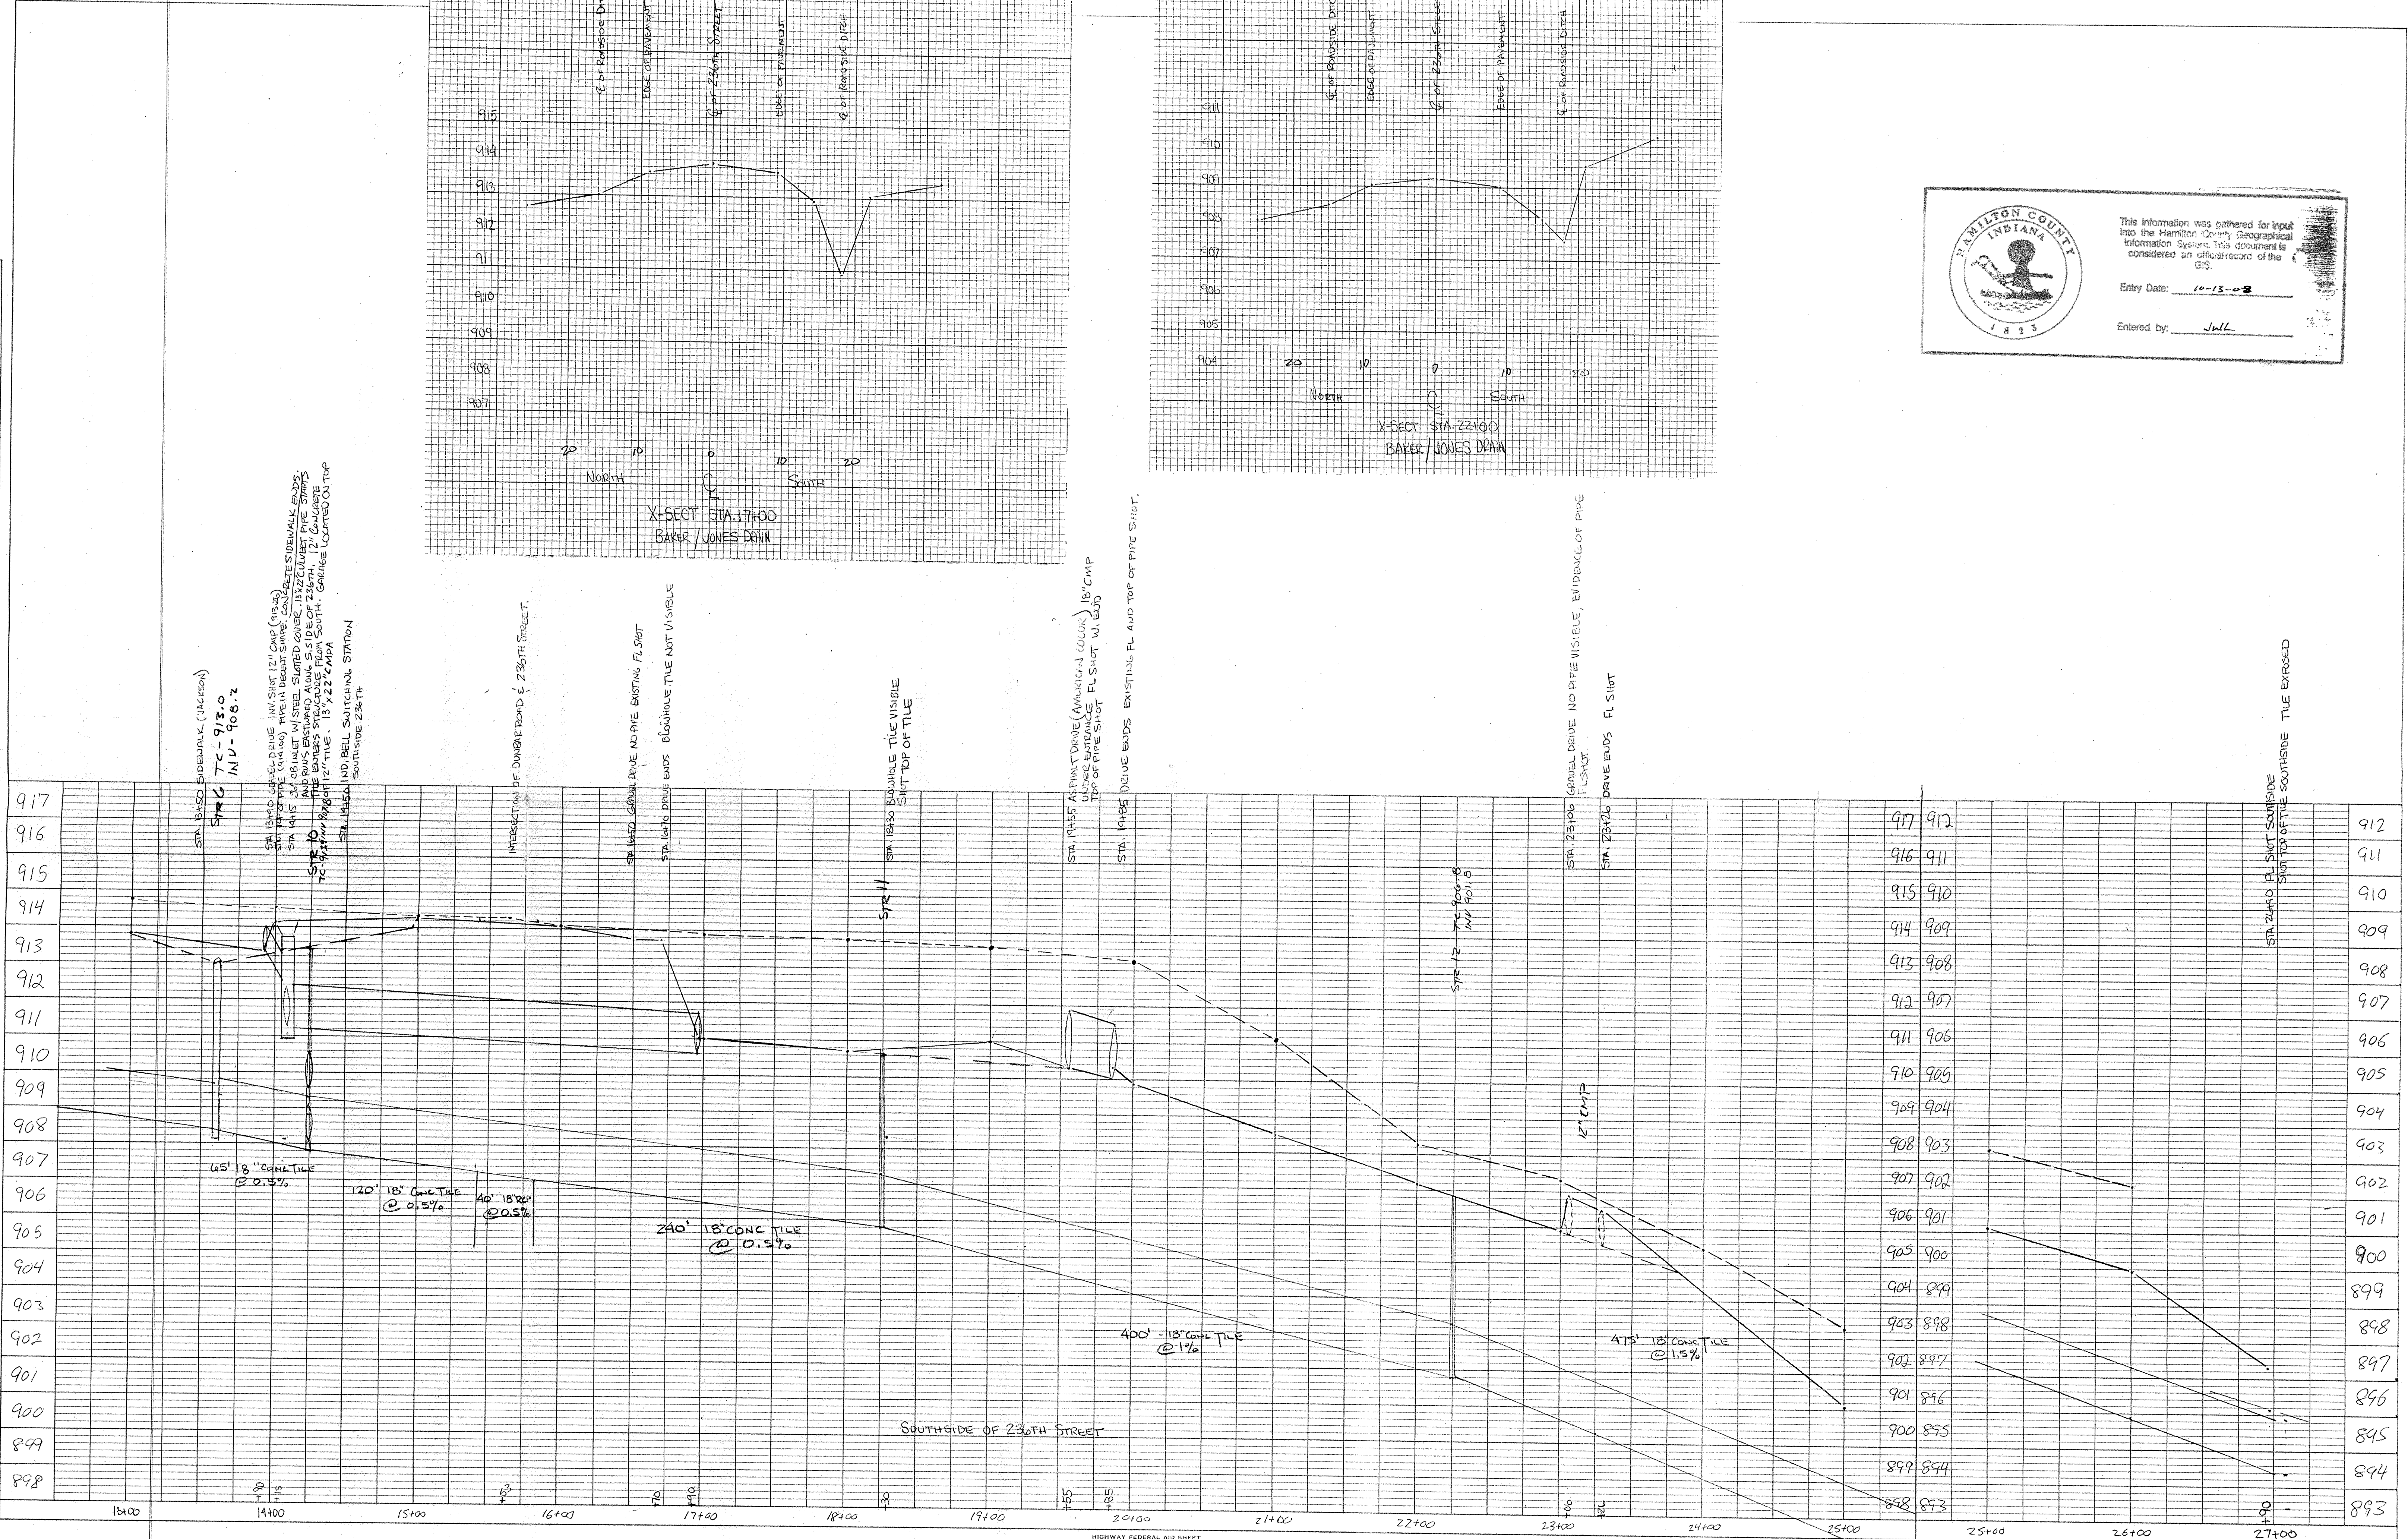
℄ OF ROADSIDE DITCH
EDGE OF PAVEMENT
℄ OF 236TH STREET
EDGE OF PAVEMENT
℄ OF ROADSIDE DITCH

915
914
913
912
911
910
909
908
907

20 10 0 10 20
NORTH ℄ SOUTH
X-SECT. STA. 17+00
BAKER / JONES DRAIN

℄ OF ROADSIDE DITCH
EDGE OF PAVEMENT
℄ OF 236TH STREET
EDGE OF PAVEMENT
℄ OF ROADSIDE DITCH

911
910
909
908
907
906
905
904

20 10 0 10 20
NORTH ℄ SOUTH
X-SECT. STA. 22+00
BAKER / JONES DRAIN

HAMILTON COUNTY INDIANA 1823
This information was gathered for input into the Hamilton County Geographical Information System. This document is considered an official record of the GIS.
Entry Date: 10-13-03
Entered by: JWL

STA. 13+50 SIDEWALK (JACKSON)
STR 6 TC - 913.0 INV - 908.2
STA. 13+80 GRAVEL DRIVE INV. SHOT 12" CMP (913.26)
STA. 14+15 ... PIPE IN DECENT SHAPE. CONCRETE SIDEWALK ENDS
STA. 14+15 ... INLET W/ STEEL SLOTTED COVER. 13"x22" CULVERT PIPE STARTS AND RUNS EASTWARD ALONG S. SIDE OF 236TH. 12" CONCRETE TILE ENTERS STRUCTURE FROM SOUTH. GARAGE LOCATED ON TOP
STR 10 TC-913.5 INV-907.8 OF 12" TILE. 13"x22" CMPA
STA. 14+50 IND. BELL SWITCHING STATION SOUTHSIDE 236TH
INTERSECTION OF DUNBAR ROAD & 236TH STREET.
STA. 16+50 GRAVEL DRIVE NO PIPE EXISTING FL SHOT
STA. 16+70 DRIVE ENDS BLOWHOLE TILE NOT VISIBLE
STA. 18+30 BLOWHOLE TILE VISIBLE SHOT TOP OF TILE
STR 11
STA. 19+55 ASPHALT DRIVE (AMERICAN COLOR) 18" CMP UNDER ENTRANCE FL SHOT W. END TOP OF PIPE SHOT
STA. 19+85 DRIVE ENDS EXISTING FL AND TOP OF PIPE SHOT.
STR 12 TC-906.8 INV 901.0
STA. 23+06 GRAVEL DRIVE NO PIPE VISIBLE, EVIDENCE OF PIPE FL SHOT
STA. 23+26 DRIVE ENDS FL SHOT
12" CMP
STA. 26+90 FL SHOT SOUTHSIDE SHOT TOP OF TILE SOUTHSIDE TILE EXPOSED

65' 18" CONC TILE @ 0.5%
120' 18" CONC TILE @ 0.5%
40' 18" RCP @ 0.5%
240' 18" CONC TILE @ 0.5%
400' - 18" CONC TILE @ 1%
475' 18" CONC TILE @ 1.5%
SOUTHSIDE OF 236TH STREET

917 916 915 914 913 912 911 910 909 908 907 906 905 904 903 902 901 900 899 898
917 916 915 914 913 912 911 910 909 908 907 906 905 904 903 902 901 900 899 898
912 911 910 909 908 907 906 905 904 903 902 901 900 899 898 897 896 895 894 893
912 911 910 909 908 907 906 905 904 903 902 901 900 899 898 897 896 895 894 893

13+00 +80 +15 14+00 15+00 +53 16+00 +50 +70 17+00 18+00 +30 19+00 +55 +85 20+00 21+00 22+00 +06 +26 23+00 24+00 25+00 25+00 26+00 +90 27+00
HIGHWAY FEDERAL AID SHEET